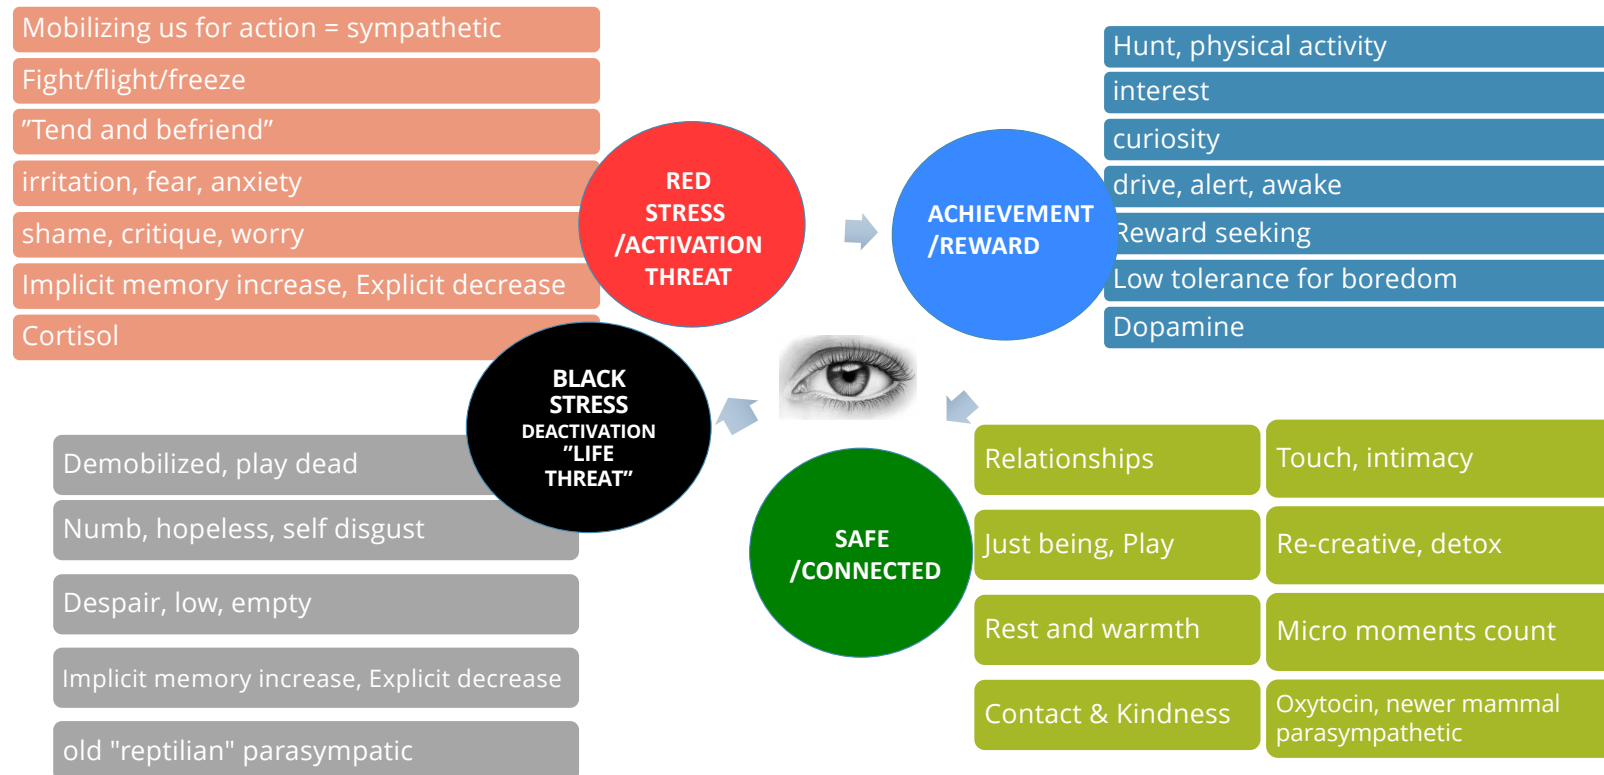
Mobilizing us for action = sympathetic

Fight/flight/freeze

”Tend and befriend”

irritation, fear, anxiety

shame, critique, worry

Implicit memory increase, Explicit decrease

Cortisol

RED STRESS /ACTIVATION THREAT

ACHIEVEMENT /REWARD

Hunt, physical activity

interest

curiosity

drive, alert, awake

Reward seeking

Low tolerance for boredom

Dopamine

BLACK STRESS DEACTIVATION ”LIFE THREAT”

Demobilized, play dead

Numb, hopeless, self disgust

Despair, low, empty

Implicit memory increase, Explicit decrease

old "reptilian" parasympatic

SAFE /CONNECTED

| Relationships | Touch, intimacy |
|---|---|
| Just being, Play | Re-creative, detox |
| Rest and warmth | Micro moments count |
| Contact & Kindness | Oxytocin, newer mammal parasympathetic |